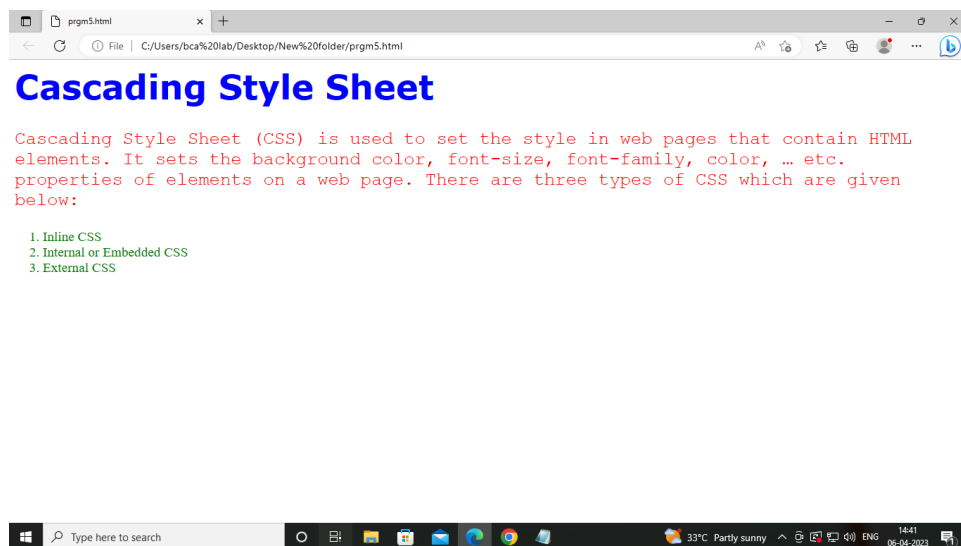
prgm5.html × +

File | C:/Users/bca%20lab/Desktop/New%20folder/prgm5.html

# Cascading Style Sheet

Cascading Style Sheet (CSS) is used to set the style in web pages that contain HTML elements. It sets the background color, font-size, font-family, color, … etc. properties of elements on a web page. There are three types of CSS which are given below:

1. Inline CSS
2. Internal or Embedded CSS
3. External CSS

Type here to search

33°C Partly sunny ENG 14:41 06-04-2023